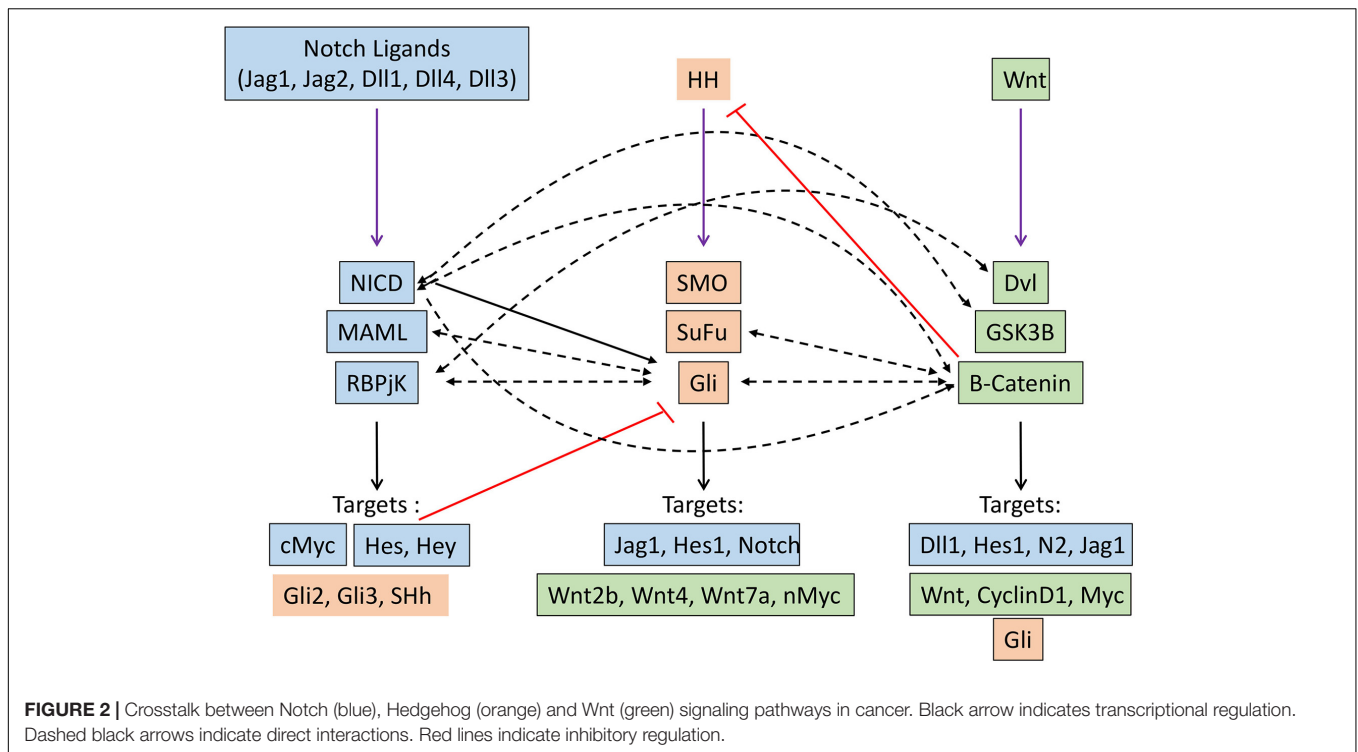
Notch Ligands
(Jag1, Jag2, Dll1, Dll4, Dll3)

HH

Wnt

NICD

MAML

RBPjK

SMO

SuFu

Gli

Dvl

GSK3B

B-Catenin

Targets :

cMyc

Hes, Hey

Gli2, Gli3, SHh

Targets:

Jag1, Hes1, Notch

Wnt2b, Wnt4, Wnt7a, nMyc

Targets:

Dll1, Hes1, N2, Jag1

Wnt, CyclinD1, Myc

Gli

**FIGURE 2 |** Crosstalk between Notch (blue), Hedgehog (orange) and Wnt (green) signaling pathways in cancer. Black arrow indicates transcriptional regulation. Dashed black arrows indicate direct interactions. Red lines indicate inhibitory regulation.